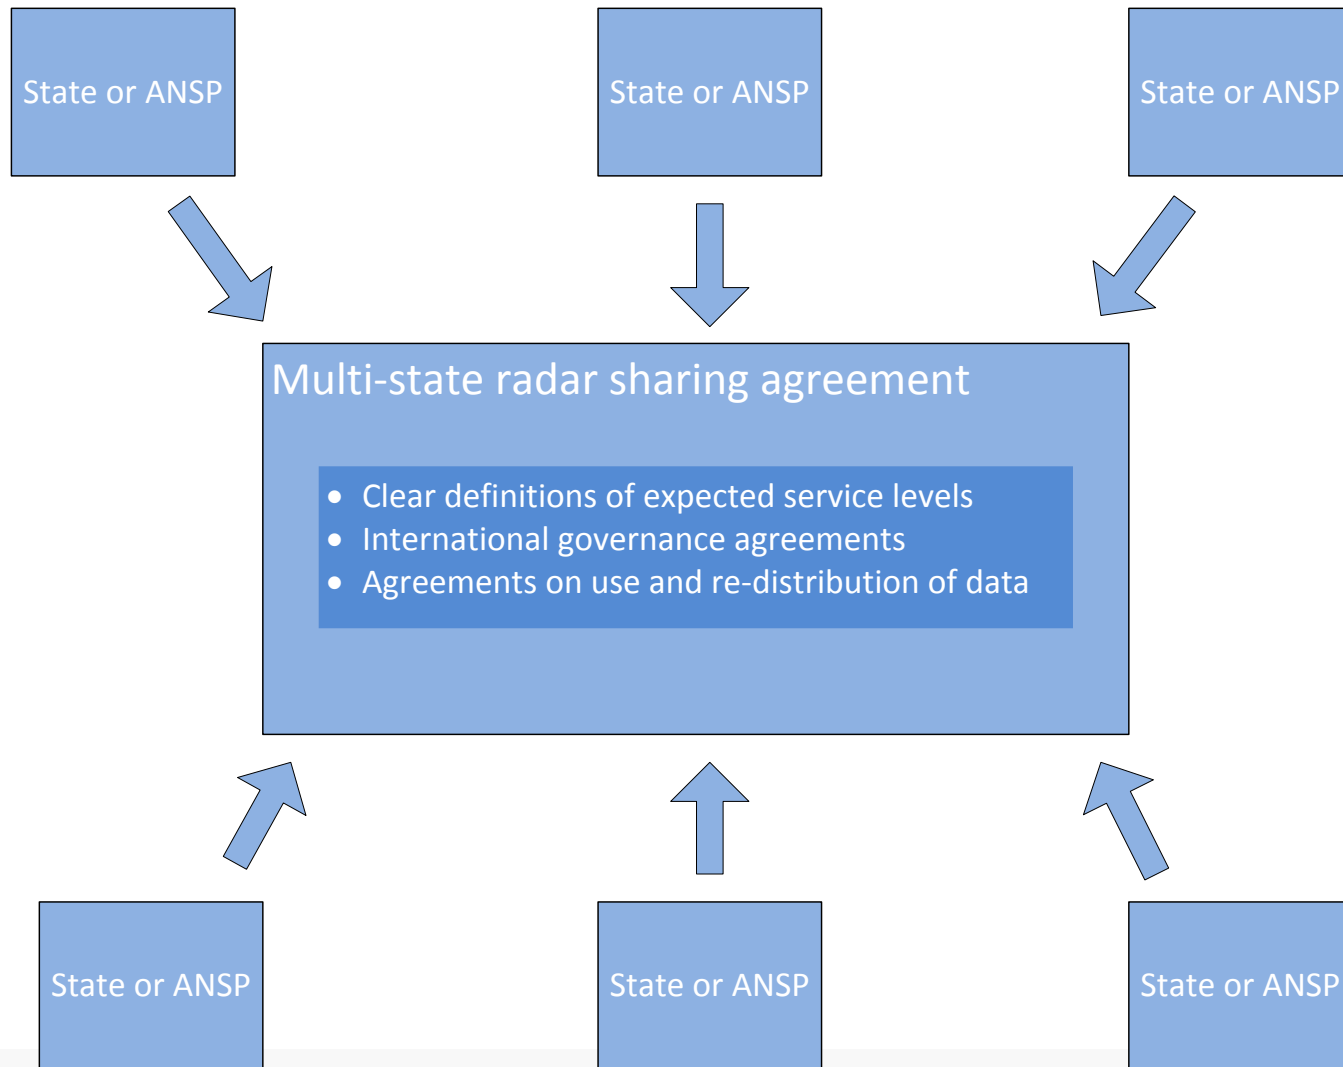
State or ANSP

State or ANSP

State or ANSP

Multi-state radar sharing agreement

- Clear definitions of expected service levels
- International governance agreements
- Agreements on use and re-distribution of data

State or ANSP

State or ANSP

State or ANSP